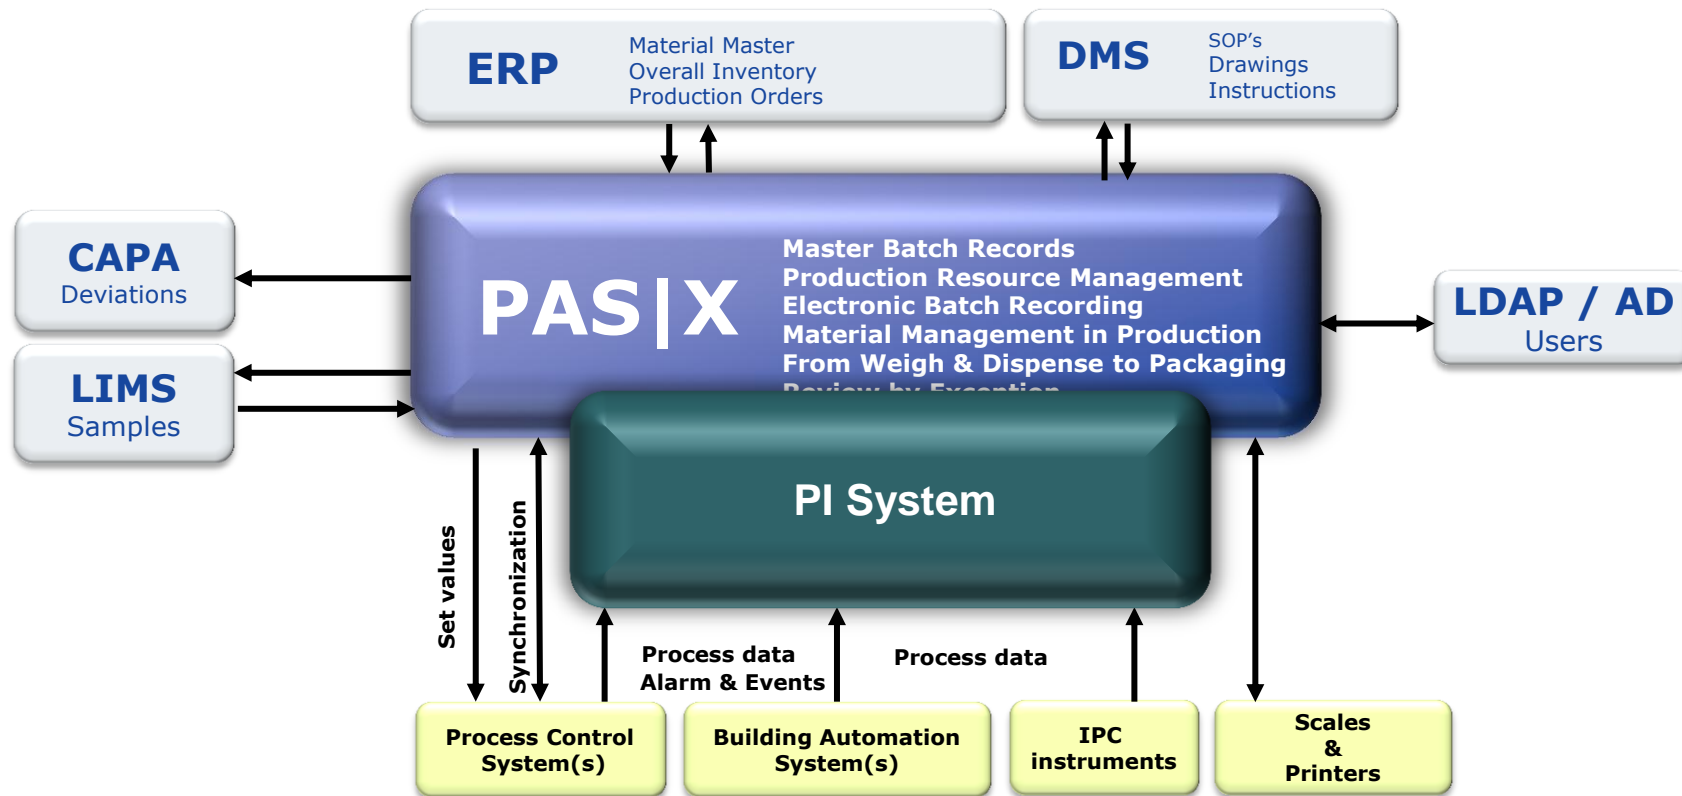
ERP
Material Master
Overall Inventory
Production Orders

DMS
SOP's
Drawings
Instructions

CAPA
Deviations

LIMS
Samples

PAS|X
Master Batch Records
Production Resource Management
Electronic Batch Recording
Material Management in Production
From Weigh & Dispense to Packaging
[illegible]

LDAP / AD
Users

PI System

Set values
Synchronization
Process data
Alarm & Events
Process data

Process Control System(s)
Building Automation System(s)
IPC instruments
Scales & Printers